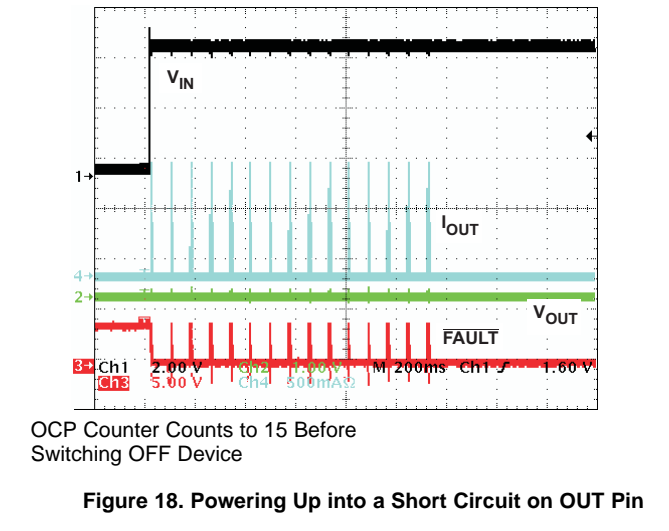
$V_{IN}$

1→

$I_{OUT}$

4→

2→

$V_{OUT}$

$\overline{FAULT}$

3→ Ch1 2.00 V Ch2 1.00 V M 200ms Ch1 ƒ 1.60 V
Ch3 5.00 V Ch4 500mAΩ

OCP Counter Counts to 15 Before Switching OFF Device

Figure 18. Powering Up into a Short Circuit on OUT Pin